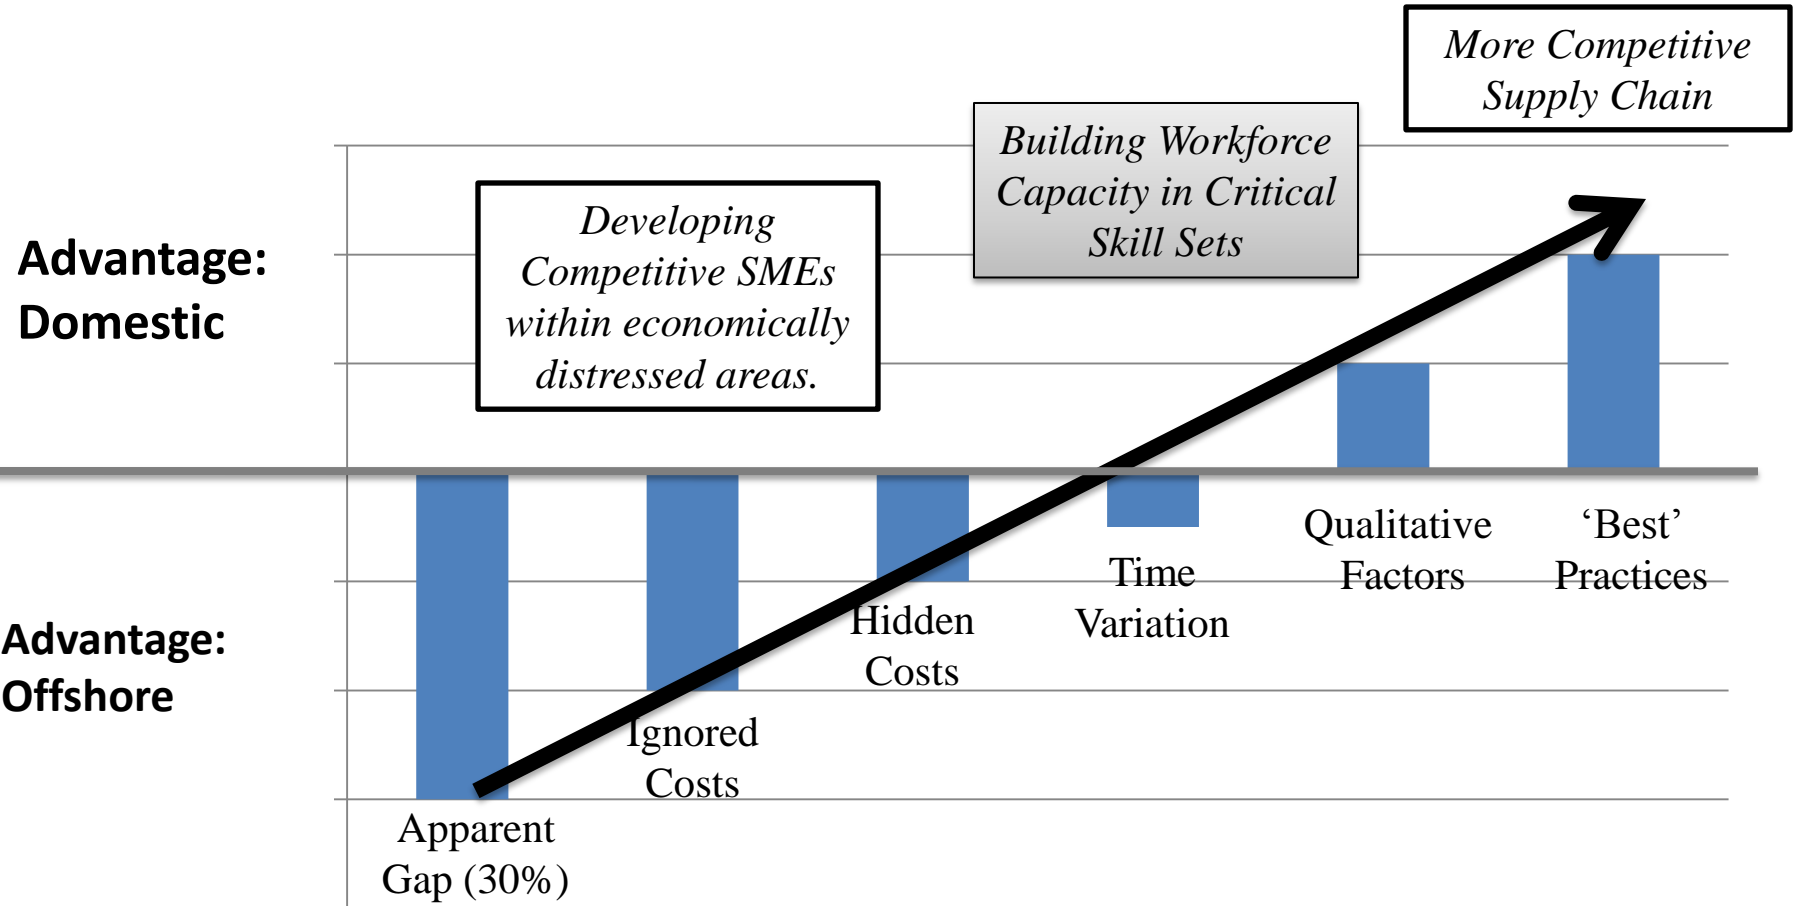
More Competitive Supply Chain

Building Workforce Capacity in Critical Skill Sets

Developing Competitive SMEs within economically distressed areas.

Advantage: Domestic

Advantage: Offshore

Apparent Gap (30%)

Ignored Costs

Hidden Costs

Time Variation

Qualitative Factors

'Best' Practices